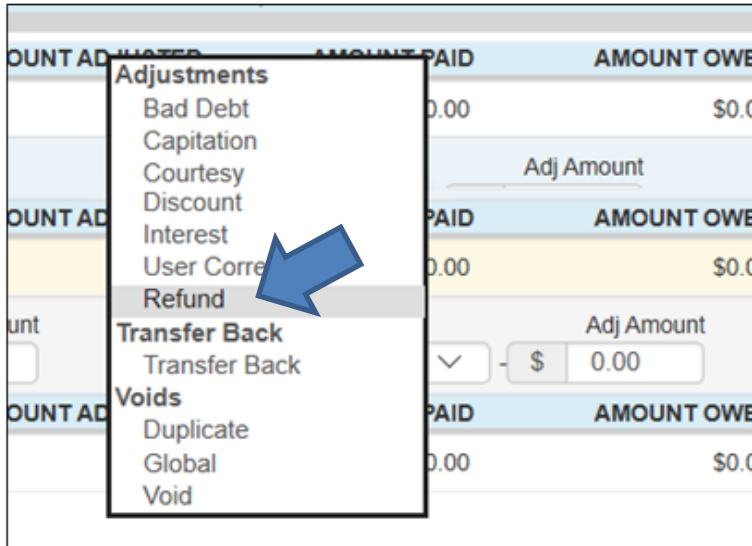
OUNT AD
AMOUNT PAID
AMOUNT OWE
0.00
$0.0
Adj Amount
OUNT AD
PAID
AMOUNT OWE
0.00
$0.0
unt
Adj Amount
- $ 0.00
OUNT AD
PAID
AMOUNT OWE
0.00
$0.0

Adjustments
Bad Debt
Capitation
Courtesy
Discount
Interest
User Corre
Refund
Transfer Back
Transfer Back
Voids
Duplicate
Global
Void